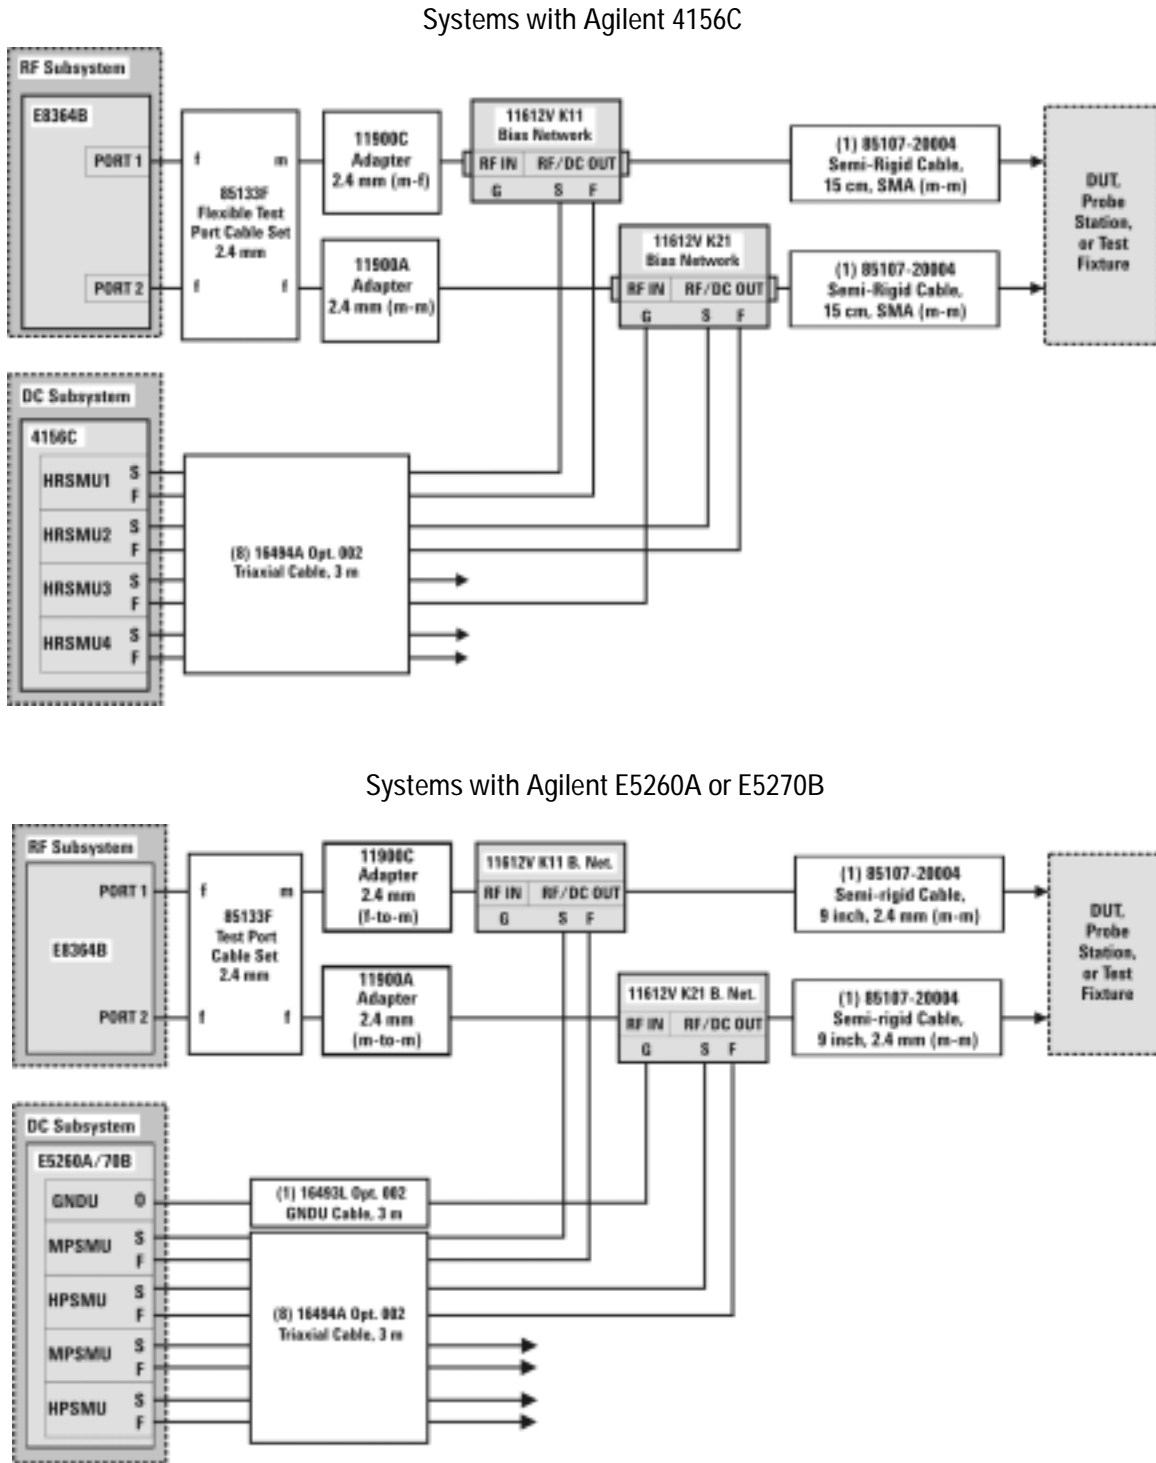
Systems with Agilent 4156C

RF Subsystem

E8364B

PORT 1

PORT 2

f m

85133F Flexible Test Port Cable Set 2.4 mm

f f

11900C Adapter 2.4 mm (m-f)

11900A Adapter 2.4 mm (m-m)

11612V K11 Bias Network

RF IN RF/DC OUT

G S F

11612V K21 Bias Network

RF IN RF/DC OUT

G S F

(1) 85107-20004 Semi-Rigid Cable, 15 cm, SMA (m-m)

(1) 85107-20004 Semi-Rigid Cable, 15 cm, SMA (m-m)

DUT, Probe Station, or Test Fixture

DC Subsystem

4156C

HRSMU1 S F

HRSMU2 S F

HRSMU3 S F

HRSMU4 S F

(8) 16494A Opt. 002 Triaxial Cable, 3 m

Systems with Agilent E5260A or E5270B

RF Subsystem

PORT 1

E8364B

PORT 2

f m

85133F Test Port Cable Set 2.4 mm

f f

11900C Adapter 2.4 mm (f-to-m)

11900A Adapter 2.4 mm (m-to-m)

11612V K11 B. Net.

RF IN RF/DC OUT

G S F

11612V K21 B. Net.

RF IN RF/DC OUT

G S F

(1) 85107-20004 Semi-rigid Cable, 9 inch, 2.4 mm (m-m)

(1) 85107-20004 Semi-rigid Cable, 9 inch, 2.4 mm (m-m)

DUT, Probe Station, or Test Fixture

DC Subsystem

E5260A/70B

GNDU G

MPSMU S F

HPSMU S F

MPSMU S F

HPSMU S F

(1) 16493L Opt. 002 GNDU Cable, 3 m

(8) 16494A Opt. 002 Triaxial Cable, 3 m